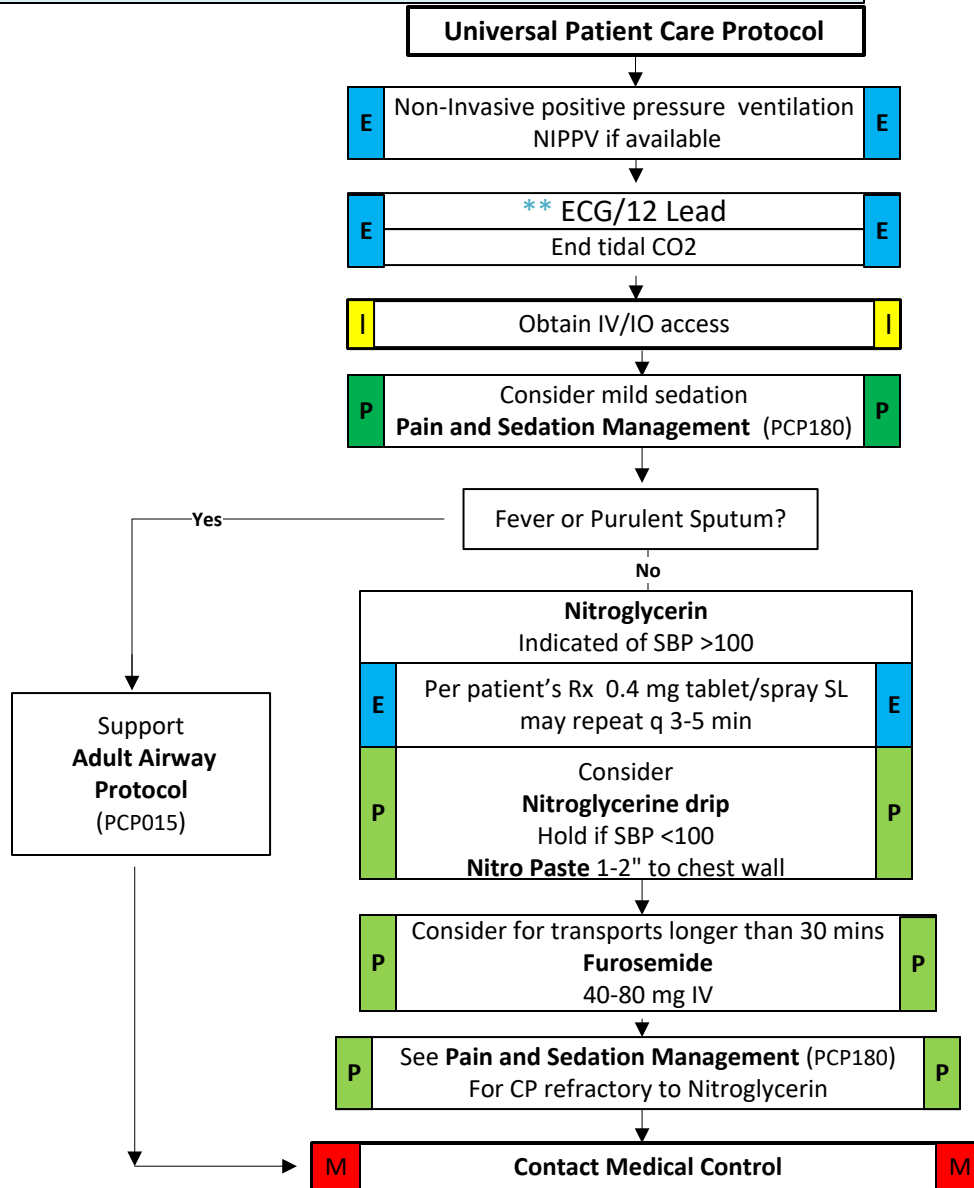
**Universal Patient Care Protocol**

E Non-Invasive positive pressure ventilation NIPPV if available E

E ** ECG/12 Lead E

End tidal CO2

I Obtain IV/IO access I

P Consider mild sedation **Pain and Sedation Management** (PCP180) P

Fever or Purulent Sputum?

Yes

Support **Adult Airway Protocol** (PCP015)

No

**Nitroglycerin**
Indicated of SBP >100

E Per patient's Rx 0.4 mg tablet/spray SL may repeat q 3-5 min E

P Consider **Nitroglycerine drip** Hold if SBP <100 **Nitro Paste** 1-2" to chest wall P

P Consider for transports longer than 30 mins **Furosemide** 40-80 mg IV P

P See **Pain and Sedation Management** (PCP180) For CP refractory to Nitroglycerin P

M **Contact Medical Control** M